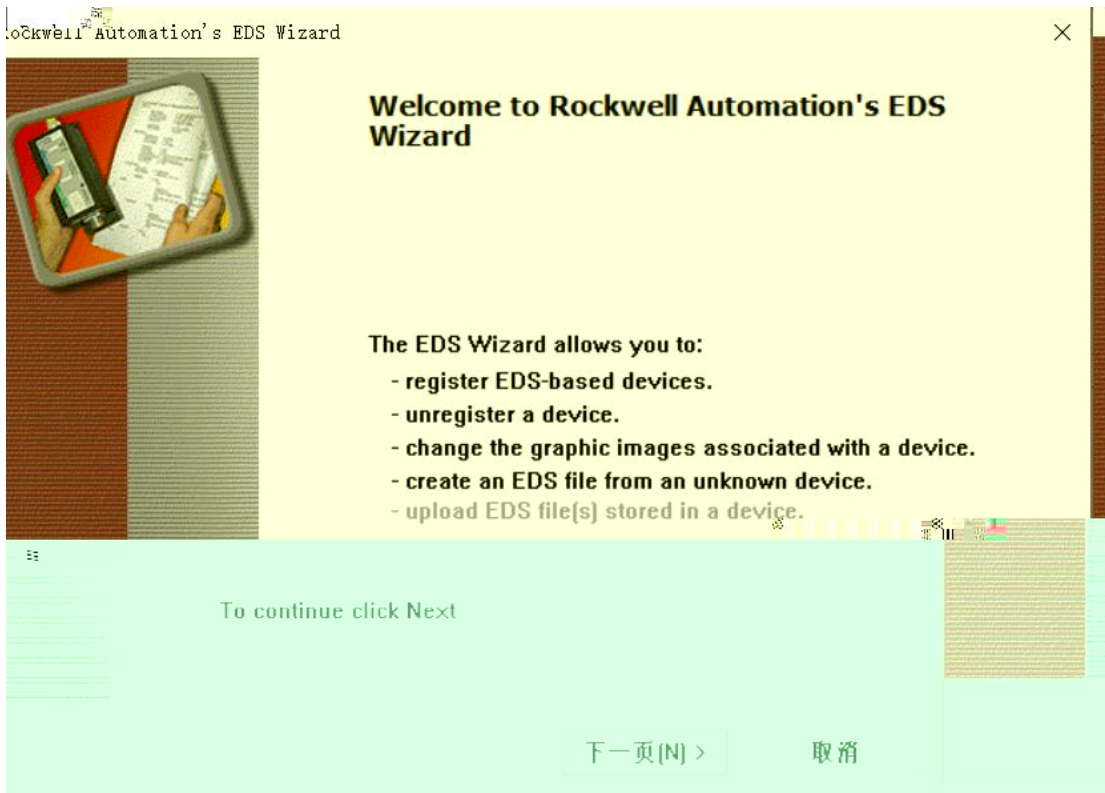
ockwell Automation's EDS Wizard

×

Welcome to Rockwell Automation's EDS Wizard

The EDS Wizard allows you to:
- register EDS-based devices.
- unregister a device.
- change the graphic images associated with a device.
- create an EDS file from an unknown device.
- upload EDS file(s) stored in a device.

To continue click Next

下一页(N) >

取消